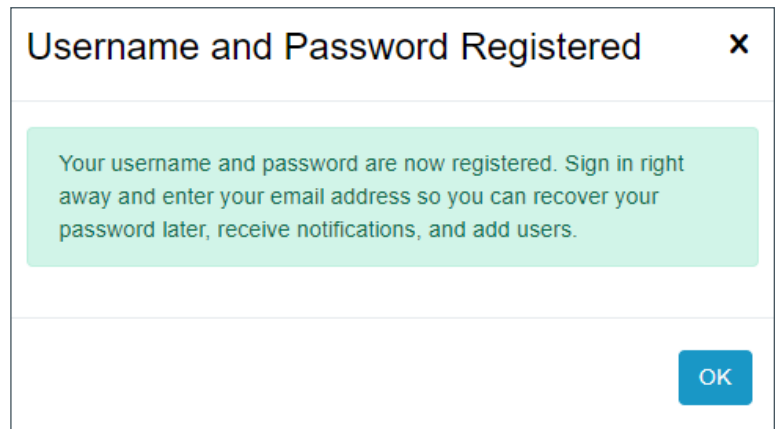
Username and Password Registered

×

Your username and password are now registered. Sign in right away and enter your email address so you can recover your password later, receive notifications, and add users.

OK